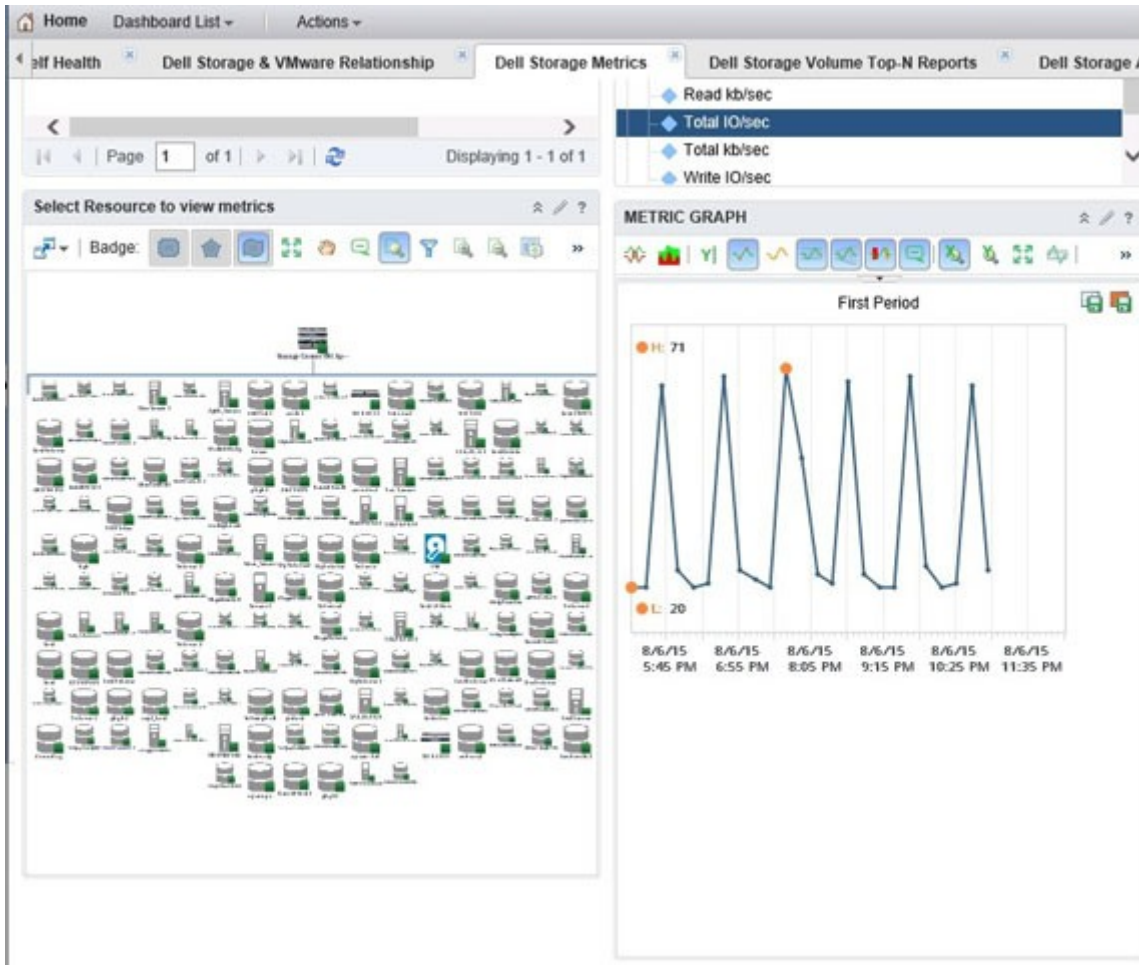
Home Dashboard List ▾ Actions ▾

elf Health | Dell Storage & VMware Relationship | Dell Storage Metrics | Dell Storage Volume Top-N Reports | Dell Storage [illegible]

Page 1 of 1 | Displaying 1 - 1 of 1

Read kb/sec
Total IO/sec
Total kb/sec
Write IO/sec

Select Resource to view metrics

Badge:

METRIC GRAPH

First Period

H: 71

L: 20

8/6/15 5:45 PM
8/6/15 6:55 PM
8/6/15 8:05 PM
8/6/15 9:15 PM
8/6/15 10:25 PM
8/6/15 11:35 PM